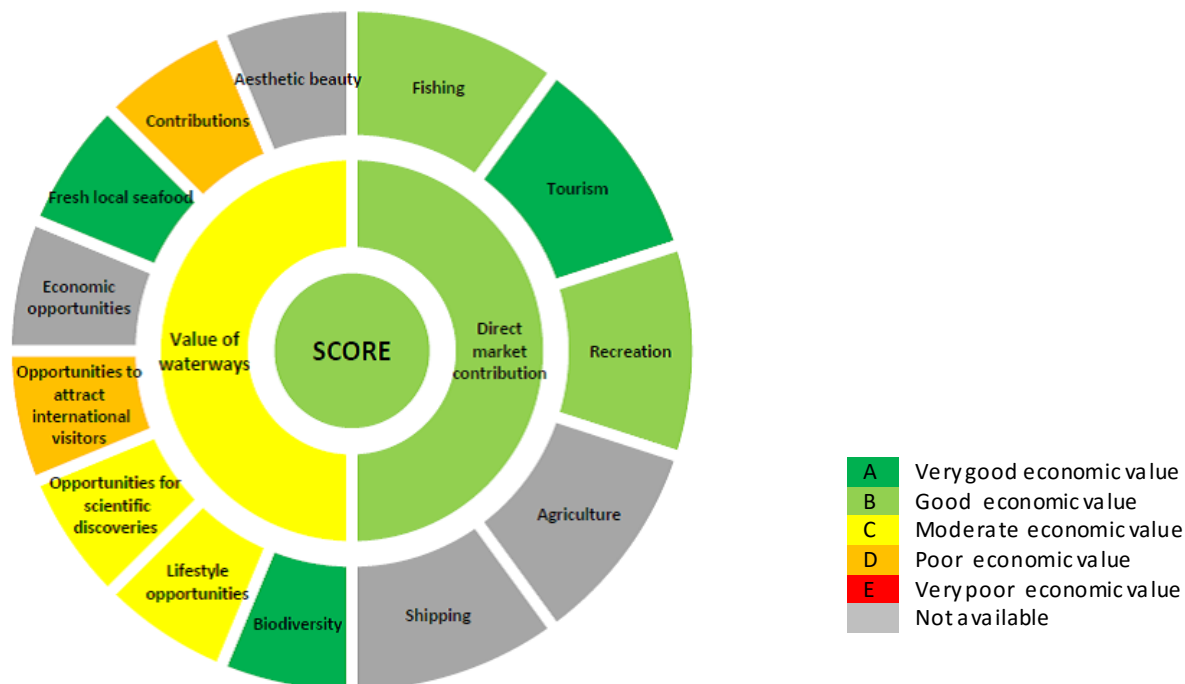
Aesthetic beauty

Fishing

Contributions

Tourism

Fresh local seafood

Economic opportunities

Value of waterways

SCORE

Direct market contribution

Recreation

Opportunities to attract international visitors

Opportunities for scientific discoveries

Agriculture

Lifestyle opportunities

Biodiversity

Shipping

| | |
|---|---|
| A | Very good economic value |
| B | Good economic value |
| C | Moderate economic value |
| D | Poor economic value |
| E | Very poor economic value |
| | Not available |